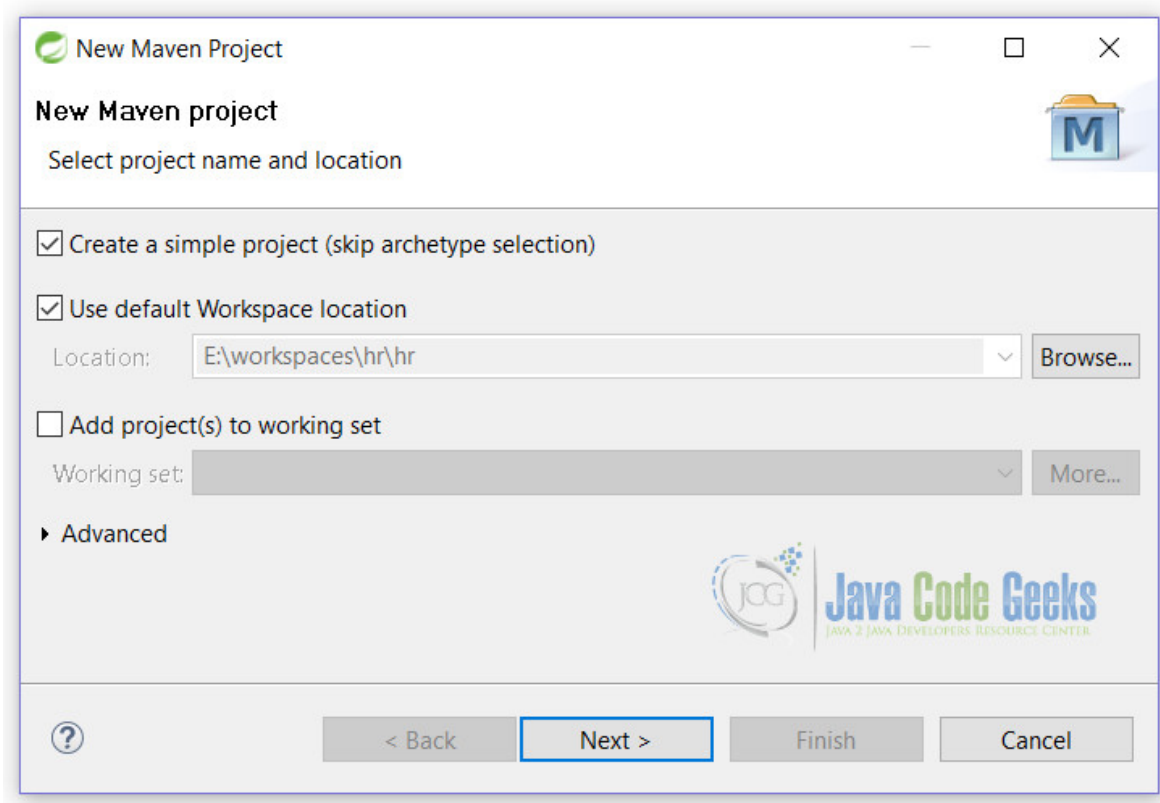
New Maven Project

New Maven project

Select project name and location

M

Create a simple project (skip archetype selection)

Use default Workspace location

Location: E:\workspaces\hr\hr Browse...

Add project(s) to working set

Working set: More...

Advanced

JCG Java Code Geeks
Java 2 Java Developers Resource Center

?

< Back Next > Finish Cancel